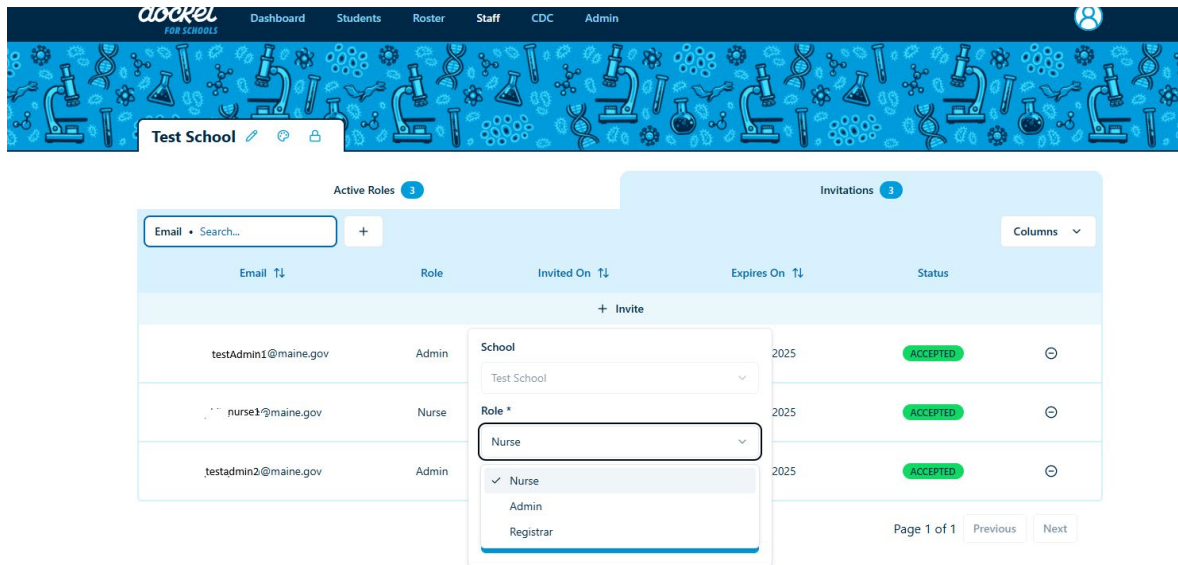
docket
FOR SCHOOLS

Dashboard Students Roster Staff CDC Admin

Test School

Active Roles 3

Invitations 3

Email • Search...

+

Columns

| Email ⇅ | Role | Invited On ⇅ | Expires On ⇅ | Status | |
|---|---|---|---|---|---|
| + Invite | | | | | |
| testAdmin1@maine.gov | Admin | | 2025 | ACCEPTED | ⊖ |
| nurse1@maine.gov | Nurse | | 2025 | ACCEPTED | ⊖ |
| testadmin2@maine.gov | Admin | | 2025 | ACCEPTED | ⊖ |

School

Test School

Role *

Nurse

✓ Nurse

Admin

Registrar

Page 1 of 1 Previous Next